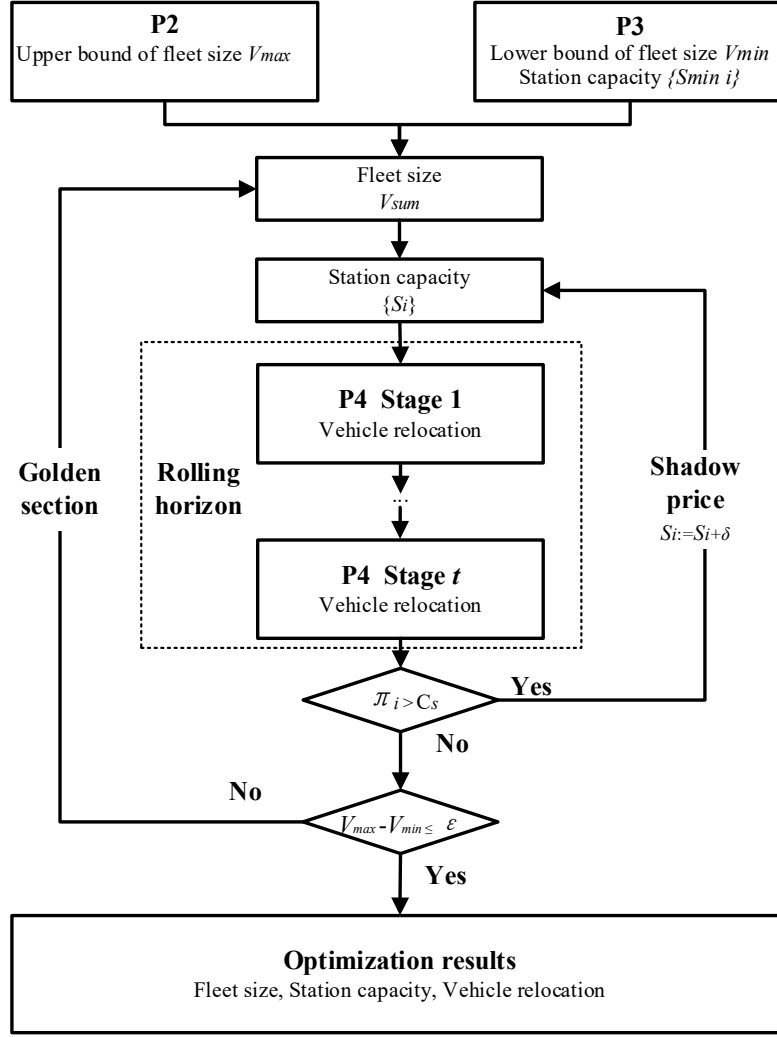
**P2**
Upper bound of fleet size $V_{max}$

**P3**
Lower bound of fleet size $V_{min}$
Station capacity $\{S_{min\ i}\}$

Fleet size
$V_{sum}$

Station capacity
$\{S_i\}$

**Rolling horizon**

**P4 Stage 1**
Vehicle relocation

...

**P4 Stage *t***
Vehicle relocation

**Golden section**

**Shadow price**
$S_i := S_i + \delta$

$\pi_i > C_s$

**Yes**

**No**

**No**

$V_{max} - V_{min} \leq \varepsilon$

**Yes**

**Optimization results**
Fleet size, Station capacity, Vehicle relocation